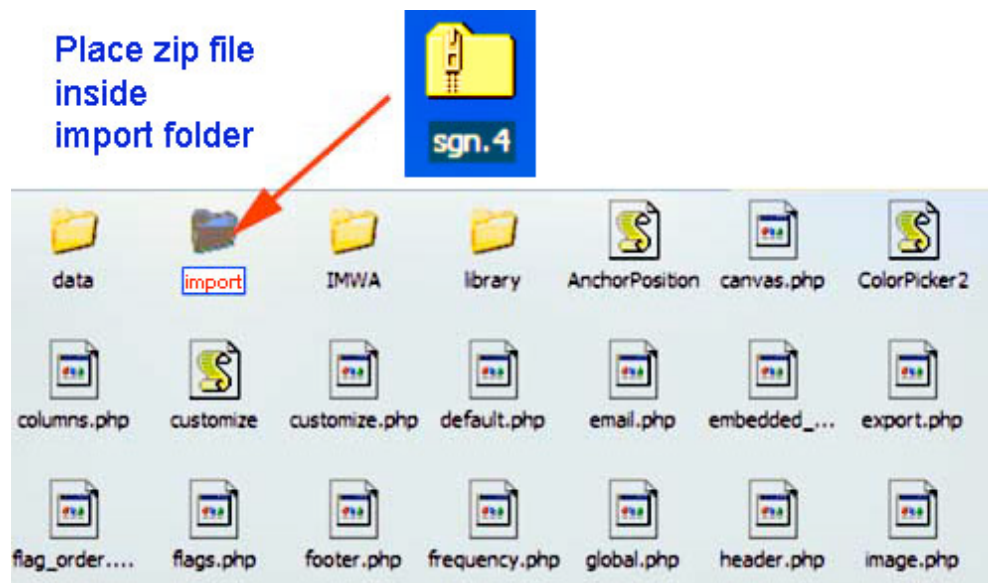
Place zip file inside import folder

sgn.4

data
import
IMWA
library
AnchorPosition
canvas.php
ColorPicker2
columns.php
customize
customize.php
default.php
email.php
embedded_...
export.php
flag_order....
flags.php
footer.php
frequency.php
global.php
header.php
image.php